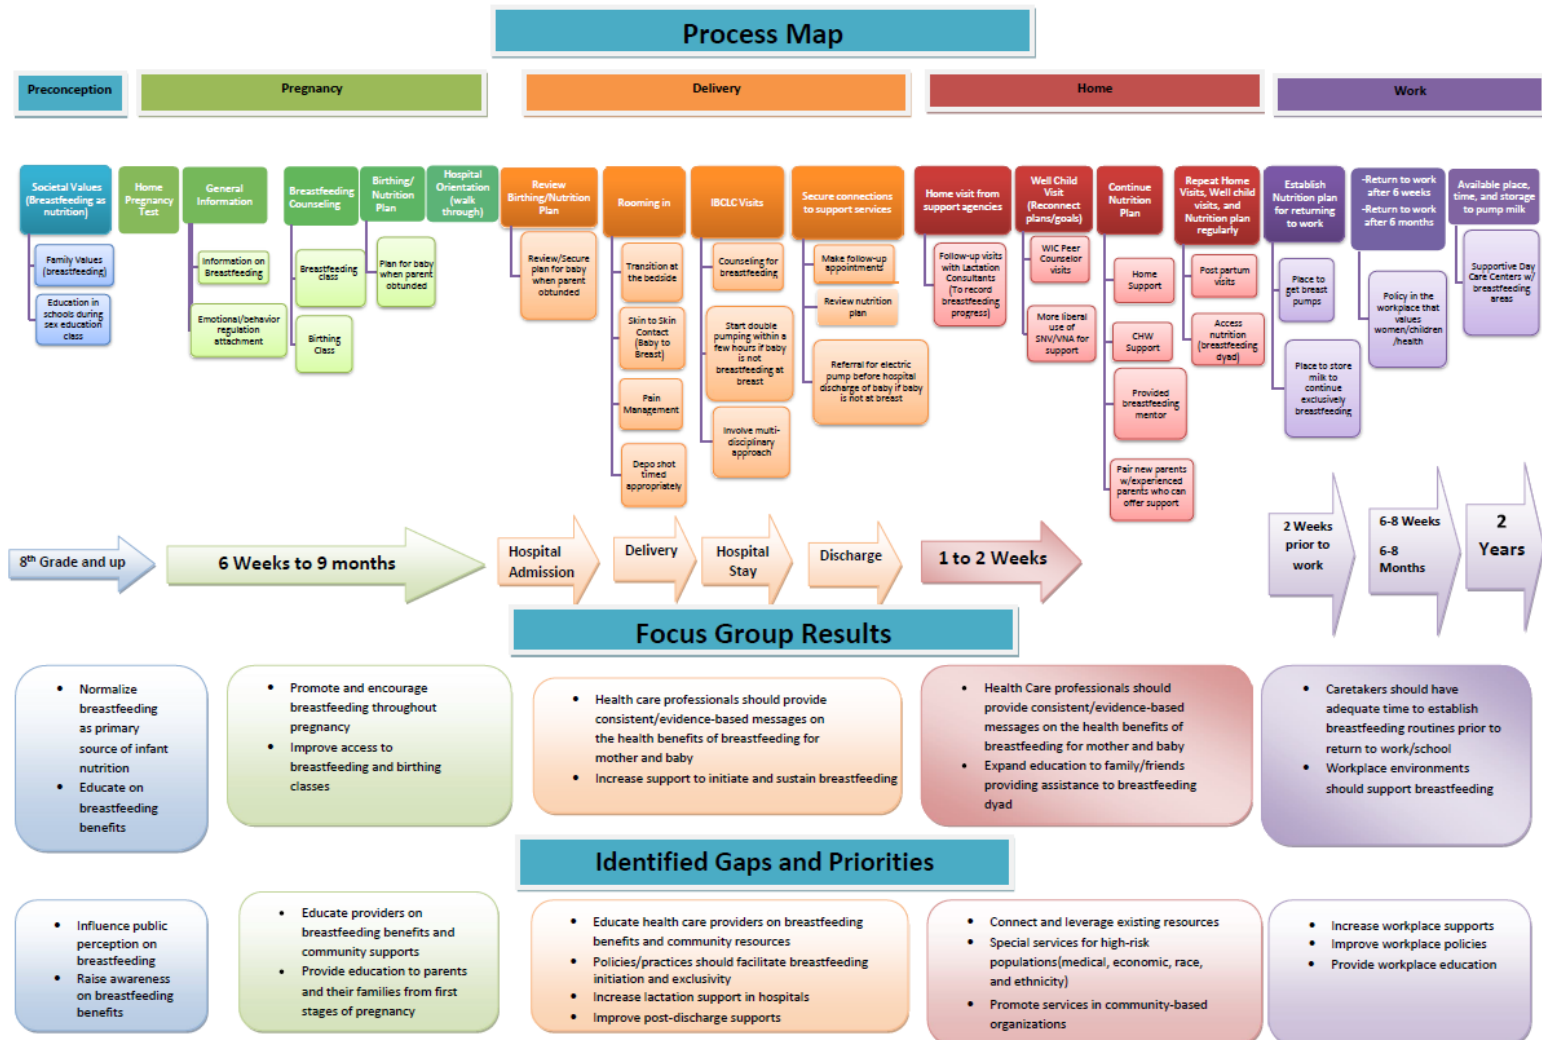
Process Map

Preconception

Pregnancy

Delivery

Home

Work

Societal Values (Breastfeeding as nutrition)

Family Values (breastfeeding)

Education in schools during sex education class

Home Pregnancy Test

General Information

Information on Breastfeeding

Emotional/behavior regulation attachment

Breastfeeding Counseling

Breastfeeding class

Birthing Class

Birthing/ Nutrition Plan

Plan for baby when parent obtunded

Hospital Orientation (walk through)

Review Birthing/Nutrition Plan

Review/Secure plan for baby when parent obtunded

Rooming in

Transition at the bedside

Skin to Skin Contact (Baby to Breast)

Pain Management

Depo shot timed appropriately

IBCLC Visits

Counseling for breastfeeding

Start double pumping within a few hours if baby is not breastfeeding at breast

Involve multi-disciplinary approach

Secure connections to support services

Make follow-up appointments

Review nutrition plan

Referral for electric pump before hospital discharge of baby if baby is not at breast

Home visit from support agencies

Follow-up visits with Lactation Consultants (To record breastfeeding progress)

Well Child Visit (Reconnect nutrition plans/goals)

WIC Peer Counselor visits

More liberal use of SNV/VNA for support

Continue Nutrition Plan

Home Support

CHW Support

Provided breastfeeding mentor

Pair new parents w/experienced parents who can offer support

Repeat Home Visits, Well child visits, and Nutrition plan regularly

Post partum visits

Access nutrition (breastfeeding dyad)

Establish Nutrition plan for returning to work

Place to get breast pumps

Place to store milk to continue exclusively breastfeeding

-Return to work after 6 weeks
-Return to work after 6 months

Policy in the workplace that values women/children /health

Available place, time, and storage to pump milk

Supportive Day Care Centers w/ breastfeeding areas

8th Grade and up

6 Weeks to 9 months

Hospital Admission

Delivery

Hospital Stay

Discharge

1 to 2 Weeks

2 Weeks prior to work

6-8 Weeks
6-8 Months

2 Years

Focus Group Results

• Normalize breastfeeding as primary source of infant nutrition
• Educate on breastfeeding benefits

• Promote and encourage breastfeeding throughout pregnancy
• Improve access to breastfeeding and birthing classes

• Health care professionals should provide consistent/evidence-based messages on the health benefits of breastfeeding for mother and baby
• Increase support to initiate and sustain breastfeeding

• Health Care professionals should provide consistent/evidence-based messages on the health benefits of breastfeeding for mother and baby
• Expand education to family/friends providing assistance to breastfeeding dyad

• Caretakers should have adequate time to establish breastfeeding routines prior to return to work/school
• Workplace environments should support breastfeeding

Identified Gaps and Priorities

• Influence public perception on breastfeeding
• Raise awareness on breastfeeding benefits

• Educate providers on breastfeeding benefits and community supports
• Provide education to parents and their families from first stages of pregnancy

• Educate health care providers on breastfeeding benefits and community resources
• Policies/practices should facilitate breastfeeding initiation and exclusivity
• Increase lactation support in hospitals
• Improve post-discharge supports

• Connect and leverage existing resources
• Special services for high-risk populations(medical, economic, race, and ethnicity)
• Promote services in community-based organizations

• Increase workplace supports
• Improve workplace policies
• Provide workplace education